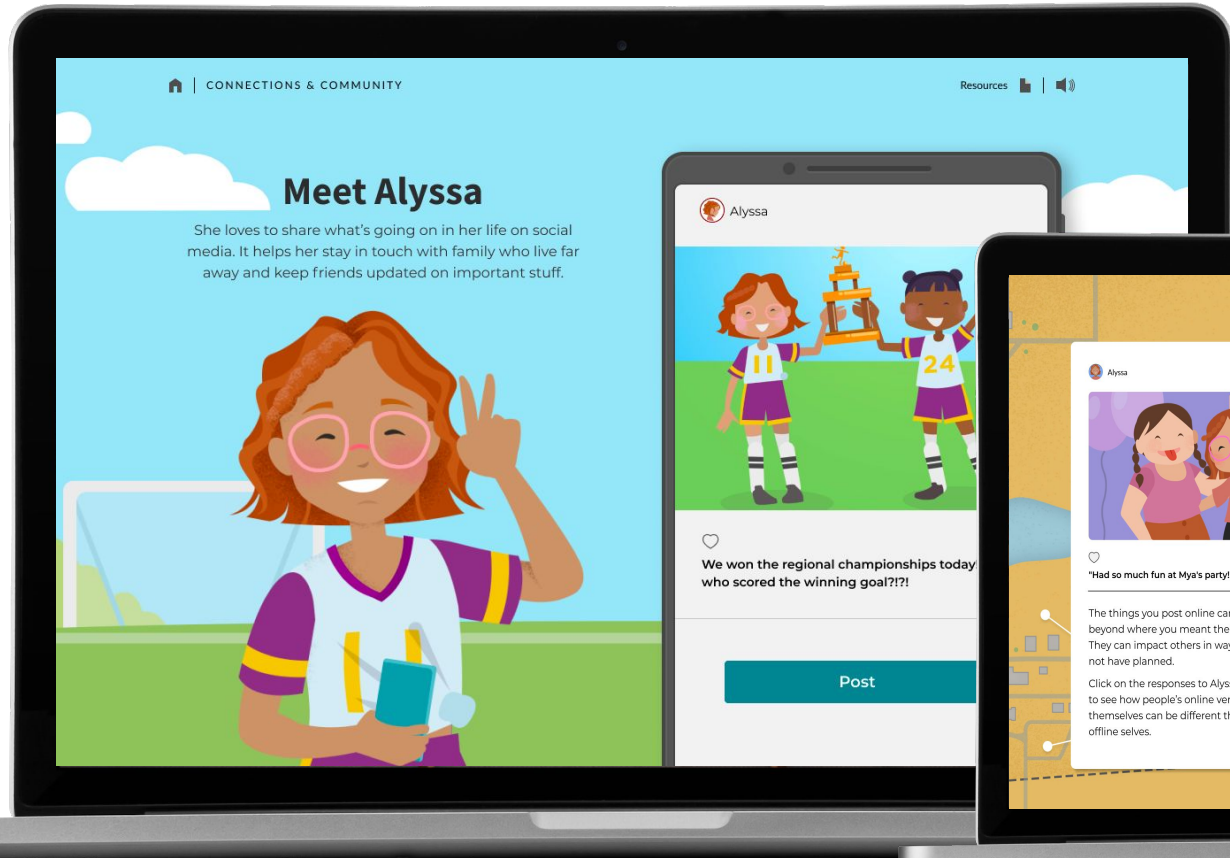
CONNECTIONS & COMMUNITY

Resources

Meet Alyssa

She loves to share what's going on in her life on social media. It helps her stay in touch with family who live far away and keep friends updated on important stuff.

Alyssa

11

24

We won the regional championships today who scored the winning goal?!?!

Post

Alyssa

"Had so much fun at Mya's party!

The things you post online car beyond where you meant the They can impact others in way not have planned.

Click on the responses to Alys to see how people's online ver themselves can be different th offline selves.